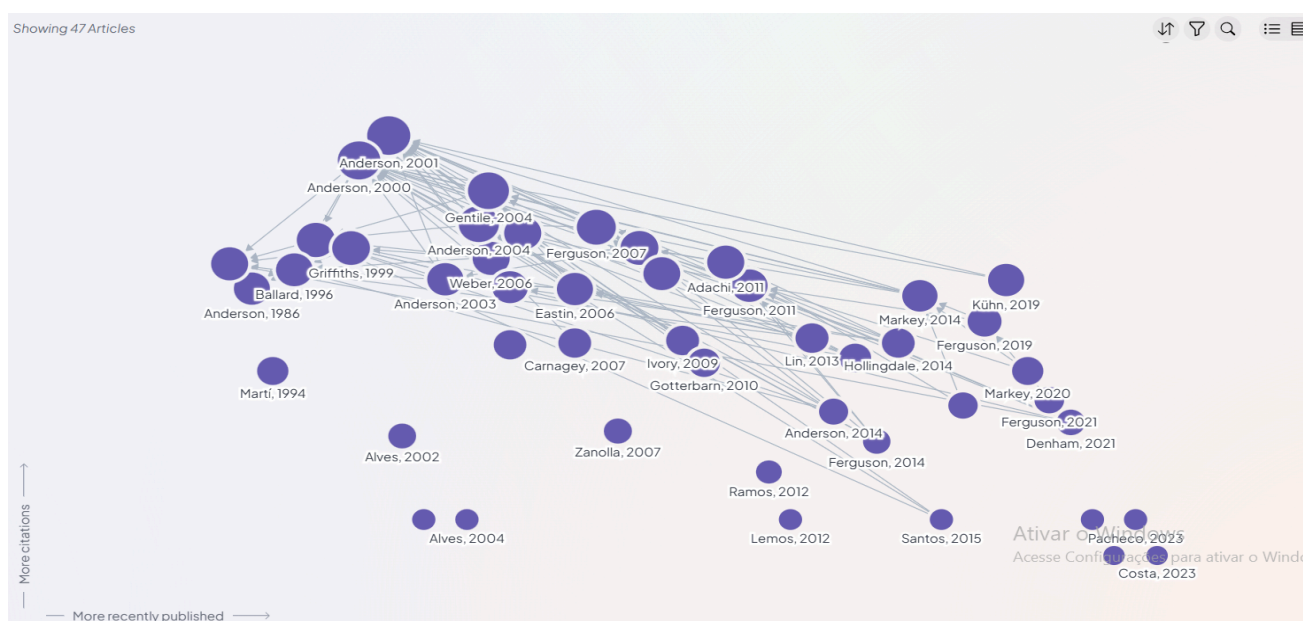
Showing 47 Articles

Anderson, 2001
Anderson, 2000
Gentile, 2004
Anderson, 2004
Ferguson, 2007
Griffiths, 1999
Ballard, 1996
Anderson, 1986
Weber, 2006
Anderson, 2003
Adachi, 2011
Eastin, 2006
Ferguson, 2011
Kühn, 2019
Markey, 2014
Ferguson, 2019
Carnagey, 2007
Ivory, 2009
Gotterbarn, 2010
Lin, 2013
Hollingdale, 2014
Martí, 1994
Markey, 2020
Ferguson, 2021
Denham, 2021
Anderson, 2014
Ferguson, 2014
Alves, 2002
Zanolla, 2007
Ramos, 2012
Alves, 2004
Lemos, 2012
Santos, 2015
Pacheco, 2023
Costa, 2023

Ativar o Windows
Acesse Configurações para ativar o Windo

More citations
More recently published